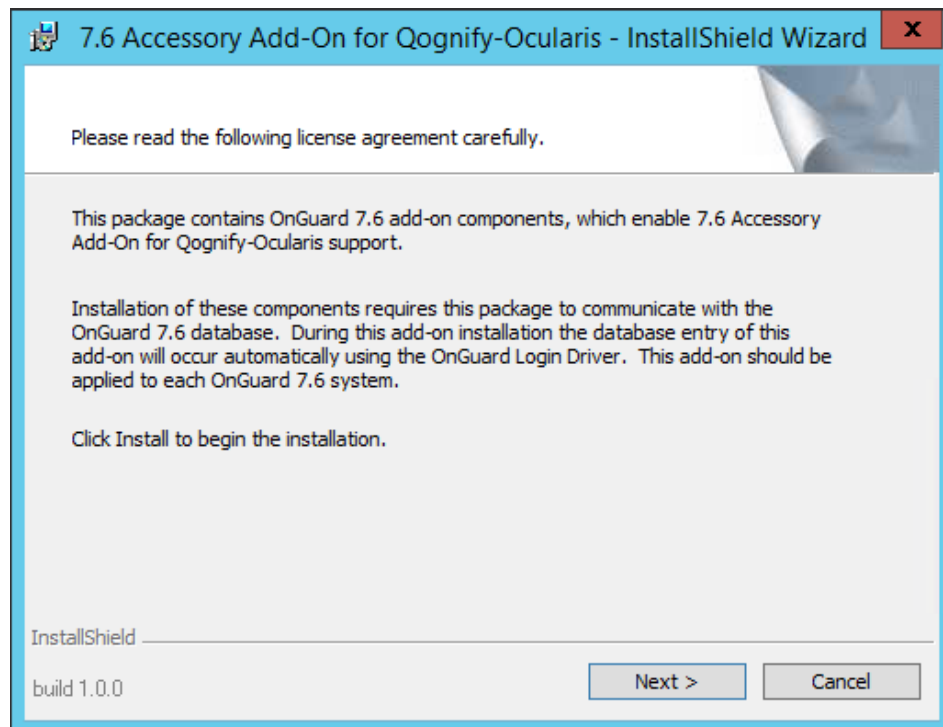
7.6 Accessory Add-On for Qognify-Ocularis - InstallShield Wizard

x

Please read the following license agreement carefully.

This package contains OnGuard 7.6 add-on components, which enable 7.6 Accessory Add-On for Qognify-Ocularis support.

Installation of these components requires this package to communicate with the OnGuard 7.6 database. During this add-on installation the database entry of this add-on will occur automatically using the OnGuard Login Driver. This add-on should be applied to each OnGuard 7.6 system.

Click Install to begin the installation.

InstallShield

build 1.0.0

Next >

Cancel